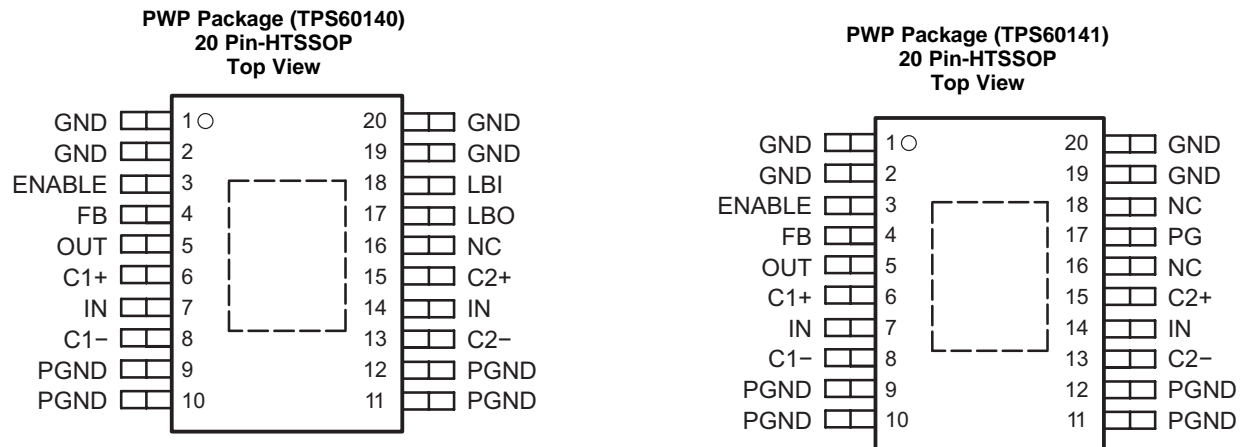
PWP Package (TPS60140)
20 Pin-HTSSOP
Top View

GND 1
GND 2
ENABLE 3
FB 4
OUT 5
C1+ 6
IN 7
C1− 8
PGND 9
PGND 10

20 GND
19 GND
18 LBI
17 LBO
16 NC
15 C2+
14 IN
13 C2−
12 PGND
11 PGND

PWP Package (TPS60141)
20 Pin-HTSSOP
Top View

GND 1
GND 2
ENABLE 3
FB 4
OUT 5
C1+ 6
IN 7
C1− 8
PGND 9
PGND 10

20 GND
19 GND
18 NC
17 PG
16 NC
15 C2+
14 IN
13 C2−
12 PGND
11 PGND